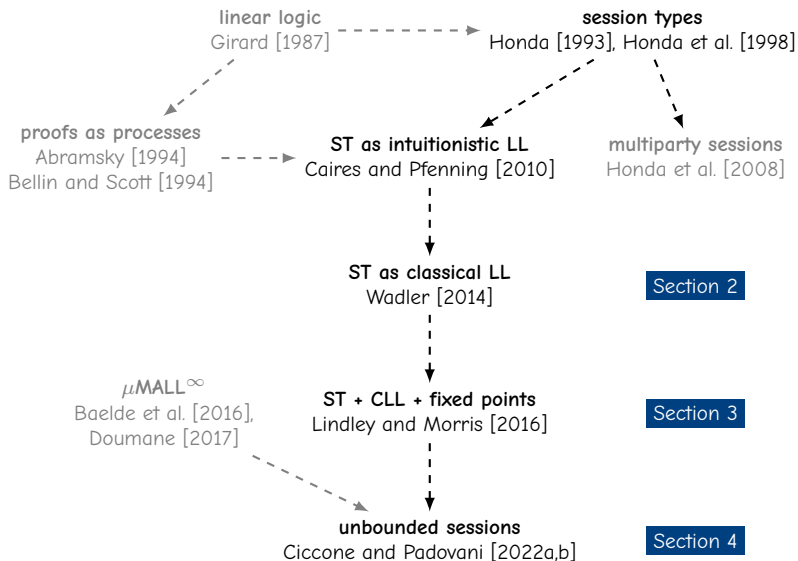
linear logic
Girard [1987]

session types
Honda [1993], Honda et al. [1998]

proofs as processes
Abramsky [1994]
Bellin and Scott [1994]

ST as intuitionistic LL
Caires and Pfenning [2010]

multiparty sessions
Honda et al. [2008]

ST as classical LL
Wadler [2014]

Section 2

$\mu$MALL$^\infty$
Baelde et al. [2016],
Doumane [2017]

ST + CLL + fixed points
Lindley and Morris [2016]

Section 3

unbounded sessions
Ciccone and Padovani [2022a,b]

Section 4